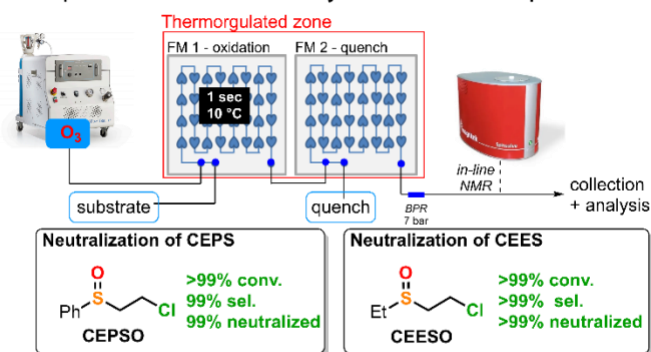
Thermorgulated zone

FM 1 - oxidation

FM 2 - quench

1 sec
10 °C

$O_3$

substrate

quench

in-line NMR

BPR 7 bar

collection + analysis

Neutralization of CEPS

O
S
Ph
Cl
CEPSO

>99% conv.
99% sel.
99% neutralized

Neutralization of CEES

O
S
Et
Cl
CEESO

>99% conv.
>99% sel.
>99% neutralized